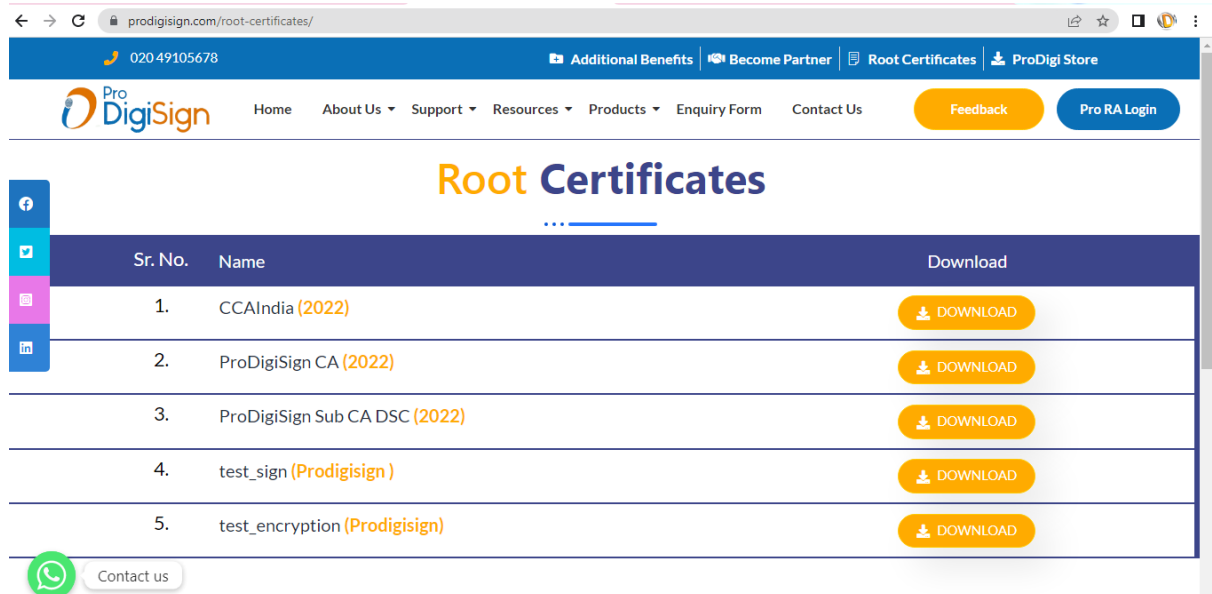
prodigisign.com/root-certificates/

020 49105678

Additional Benefits | Become Partner | Root Certificates | ProDigi Store

Pro DigiSign

Home About Us Support Resources Products Enquiry Form Contact Us

Feedback

Pro RA Login

Root Certificates

| Sr. No. | Name | Download |
|---|---|---|
| 1. | CCAIndia (2022) | DOWNLOAD |
| 2. | ProDigiSign CA (2022) | DOWNLOAD |
| 3. | ProDigiSign Sub CA DSC (2022) | DOWNLOAD |
| 4. | test_sign (Prodigisign ) | DOWNLOAD |
| 5. | test_encryption (Prodigisign) | DOWNLOAD |

Contact us